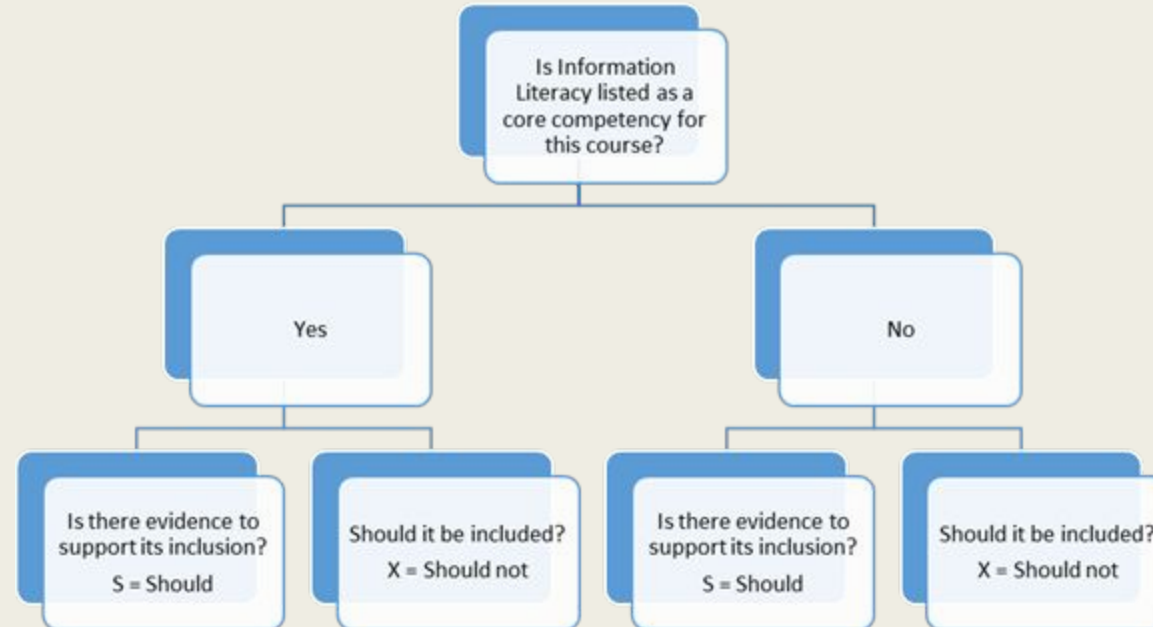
Is Information Literacy listed as a core competency for this course?

Yes

No

Is there evidence to support its inclusion?
S = Should

Should it be included?
X = Should not

Is there evidence to support its inclusion?
S = Should

Should it be included?
X = Should not